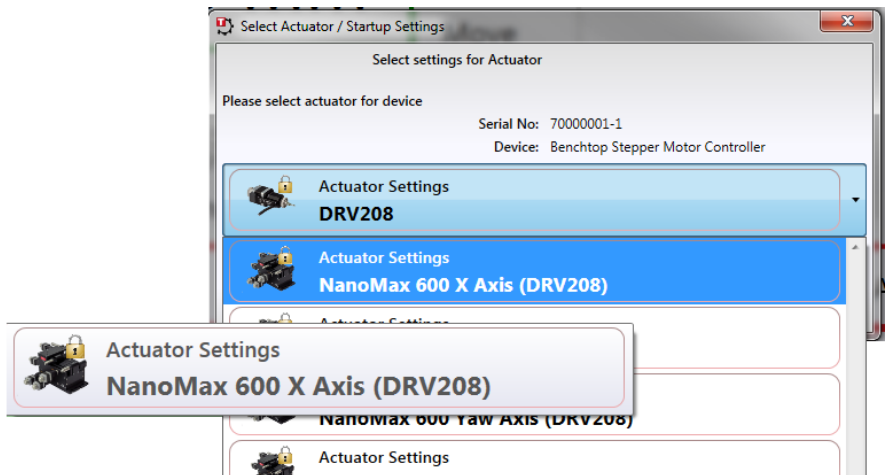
Select Actuator / Startup Settings

Select settings for Actuator

Please select actuator for device

Serial No: 70000001-1

Device: Benchtop Stepper Motor Controller

Actuator Settings
DRV208

Actuator Settings
NanoMax 600 X Axis (DRV208)

Actuator Settings

Actuator Settings
NanoMax 600 X Axis (DRV208)

NanoMax 600 Yaw Axis (DRV208)

Actuator Settings